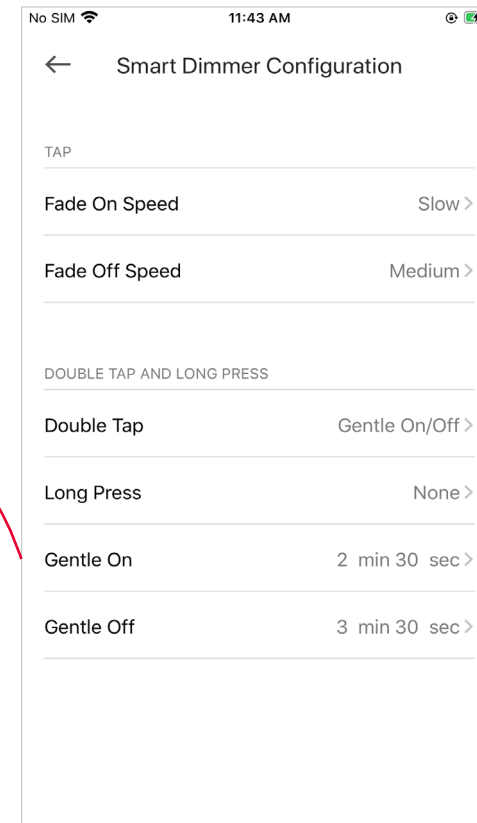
No SIM 11:43 AM

← Smart Dimmer Configuration

TAP

Fade On Speed Slow >

Fade Off Speed Medium >

DOUBLE TAP AND LONG PRESS

Double Tap Gentle On/Off >

Long Press None >

Gentle On 2 min 30 sec >

Gentle Off 3 min 30 sec >